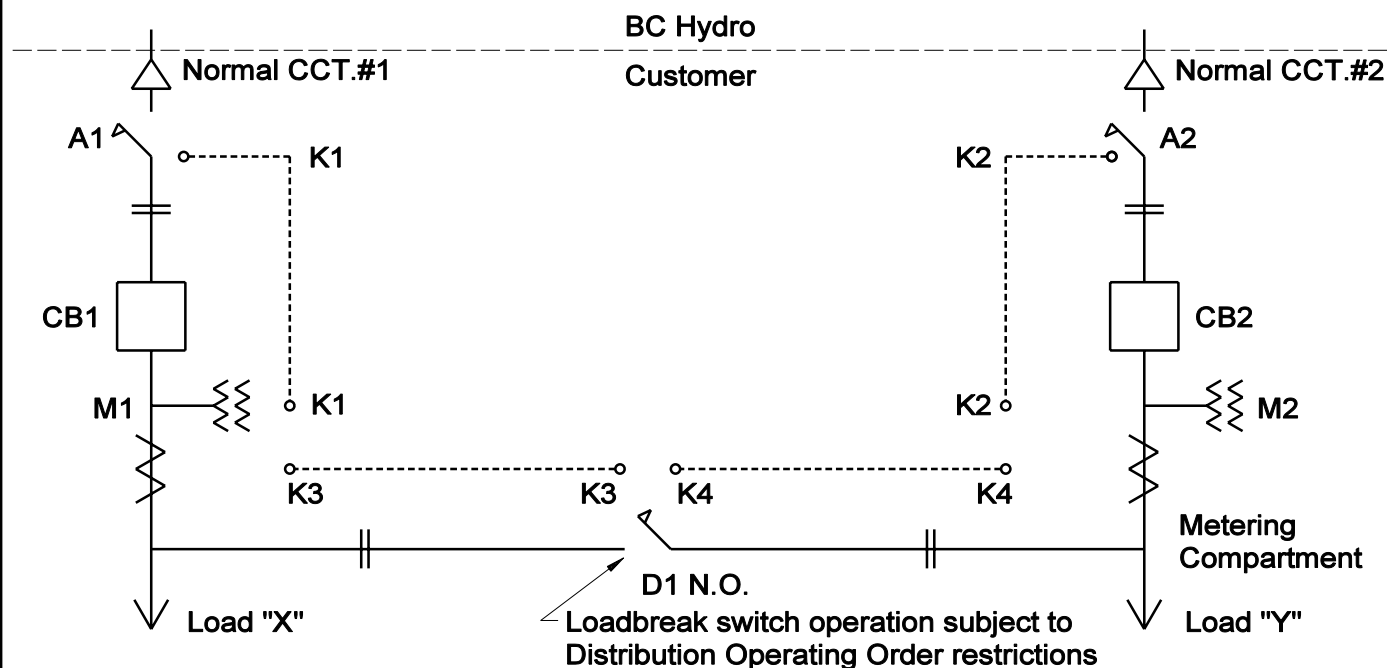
BC Hydro

Customer

Normal CCT.#1

Normal CCT.#2

A1

K1

K2

A2

CB1

CB2

M1

K1

K2

M2

K3

K3

K4

K4

Metering Compartment

D1 N.O.

Load "X"

Loadbreak switch operation subject to Distribution Operating Order restrictions

Load "Y"